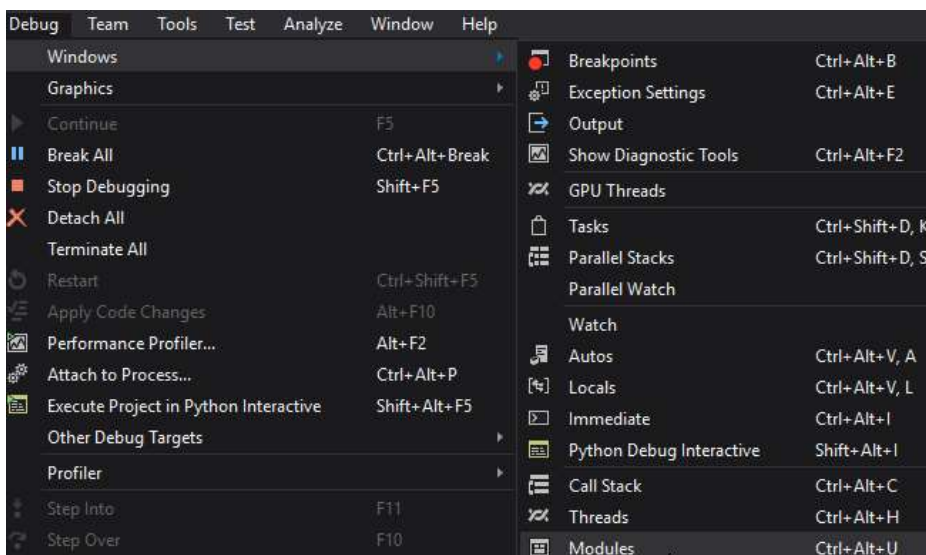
Debug Team Tools Test Analyze Window Help

Windows
Graphics
Continue F5
Break All Ctrl+Alt+Break
Stop Debugging Shift+F5
Detach All
Terminate All
Restart Ctrl+Shift+F5
Apply Code Changes Alt+F10
Performance Profiler... Alt+F2
Attach to Process... Ctrl+Alt+P
Execute Project in Python Interactive Shift+Alt+F5
Other Debug Targets
Profiler
Step Into F11
Step Over F10

Breakpoints Ctrl+Alt+B
Exception Settings Ctrl+Alt+E
Output
Show Diagnostic Tools Ctrl+Alt+F2
GPU Threads
Tasks Ctrl+Shift+D, K
Parallel Stacks Ctrl+Shift+D, S
Parallel Watch
Watch
Autos Ctrl+Alt+V, A
Locals Ctrl+Alt+V, L
Immediate Ctrl+Alt+I
Python Debug Interactive Shift+Alt+I
Call Stack Ctrl+Alt+C
Threads Ctrl+Alt+H
Modules Ctrl+Alt+U